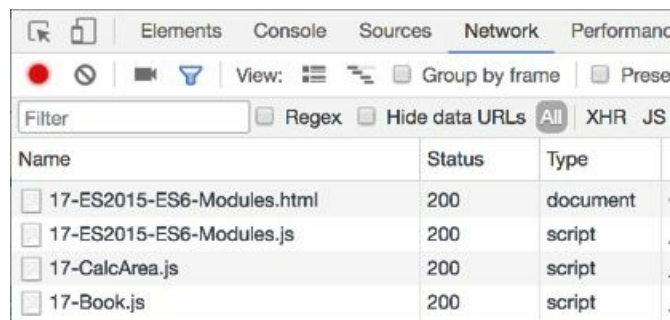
Elements Console Sources Network Performanc

View: Group by frame Prese

Filter Regex Hide data URLs All XHR JS

| Name | Status | Type |
|---|---|---|
| 17-ES2015-ES6-Modules.html | 200 | document |
| 17-ES2015-ES6-Modules.js | 200 | script |
| 17-CalcArea.js | 200 | script |
| 17-Book.js | 200 | script |